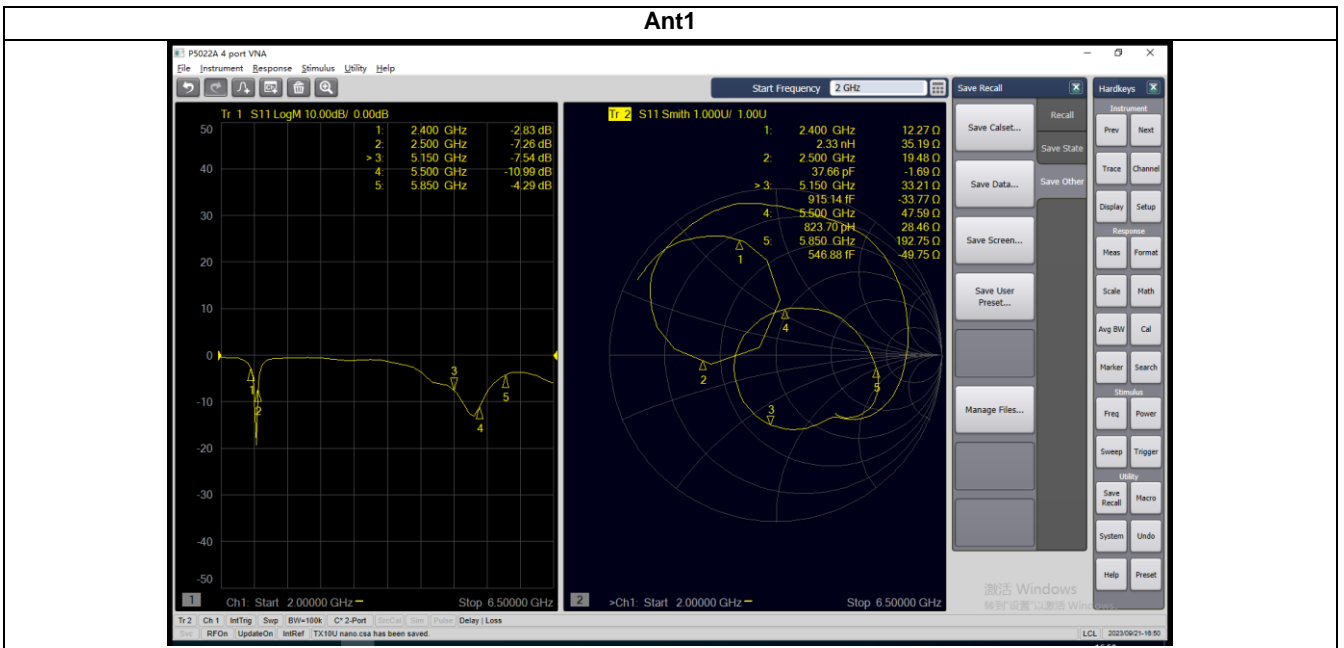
Ant1

P5022A 4 port VNA

File Instrument Response Stimulus Utility Help

Start Frequency 2 GHz

Save Recall

Hardkeys

Tr 1 S11 LogM 10.00dB/ 0.00dB

| | | |
|---|---|---|
| 1: | 2.400 GHz | -2.83 dB |
| 2: | 2.500 GHz | -7.26 dB |
| > 3: | 5.150 GHz | -7.54 dB |
| 4: | 5.500 GHz | -10.99 dB |
| 5: | 5.850 GHz | -4.29 dB |

50 40 30 20 10 0 -10 -20 -30 -40 -50

1 2 3 4 5

1 Ch1: Start 2.00000 GHz Stop 6.50000 GHz

Tr 2 S11 Smith 1.000U/ 1.00U

| | | |
|---|---|---|
| 1: | 2.400 GHz | 12.27 Ω |
| | 2.33 nH | 35.19 Ω |
| 2: | 2.500 GHz | 19.48 Ω |
| | 37.66 pF | -1.69 Ω |
| > 3: | 5.150 GHz | 33.21 Ω |
| | 915.14 fF | -33.77 Ω |
| 4: | 5.500 GHz | 47.59 Ω |
| | 823.70 pH | 28.46 Ω |
| 5: | 5.850 GHz | 192.75 Ω |
| | 546.88 fF | -49.75 Ω |

1 2 3 4 5

2 >Ch1: Start 2.00000 GHz Stop 6.50000 GHz

Save Calset...
Save Data...
Save Screen...
Save User Preset...
Manage Files...

Recall
Save State
Save Other

Instrument
Prev Next
Trace Channel
Display Setup
Response
Meas Format
Scale Math
Avg BW Cal
Marker Search
Stimulus
Freq Power
Sweep Trigger
Utility
Save Recall Macro
System Undo
Help Preset

激活 Windows
转到"设置"以激活 Windows。

Tr 2 | Ch 1 | IntTrig | Swp | BW=100k | C* 2-Port | SrcCal | Sim | Pulse | Delay | Loss
Svc | RFOn | UpdateOn | IntRef | TX10U nano.csa has been saved.
LCL 2023/09/21 16:50